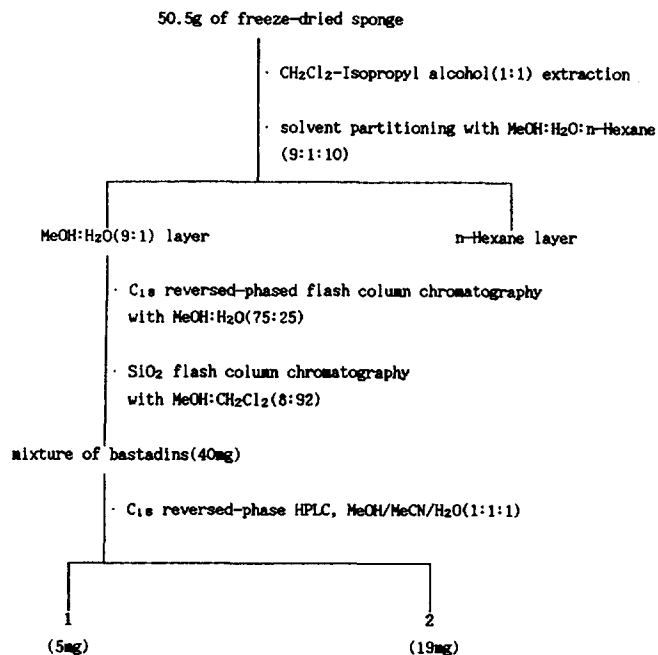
50.5g of freeze-dried sponge

· $CH_2Cl_2$-Isopropyl alcohol(1:1) extraction

· solvent partitioning with MeOH:$H_2O$:n-Hexane (9:1:10)

MeOH:$H_2O$(9:1) layer

n-Hexane layer

· $C_{18}$ reversed-phased flash column chromatography with MeOH:$H_2O$(75:25)

· $SiO_2$ flash column chromatography with MeOH:$CH_2Cl_2$(8:92)

mixture of bastadins(40mg)

· $C_{18}$ reversed-phase HPLC, MeOH/MeCN/$H_2O$(1:1:1)

1
(5mg)

2
(19mg)